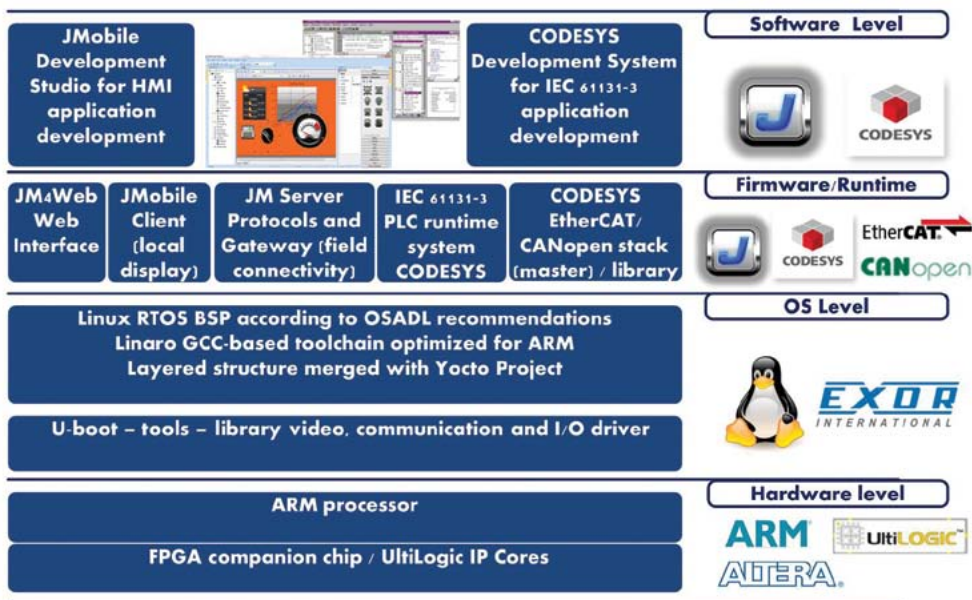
JMobile Development Studio for HMI application development

CODESYS Development System for IEC 61131-3 application development

Software Level

CODESYS

JM4Web Web Interface

JMobile Client (local display)

JM Server Protocols and Gateway (field connectivity)

IEC 61131-3 PLC runtime system CODESYS

CODESYS EtherCAT/ CANopen stack (master) / library

Firmware/Runtime

CODESYS

EtherCAT

CANopen

Linux RTOS BSP according to OSADL recommendations
Linaro GCC-based toolchain optimized for ARM
Layered structure merged with Yocto Project

OS Level

U-boot – tools – library video, communication and I/O driver

EXOR INTERNATIONAL

ARM processor

Hardware level

FPGA companion chip / UltiLogic IP Cores

ARM

UltiLOGIC

ALTERA